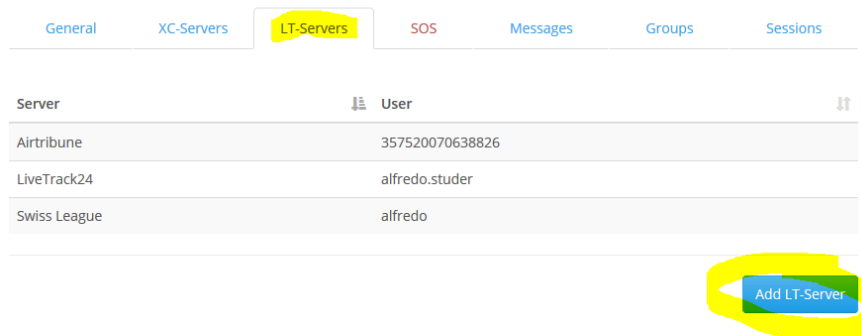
General | XC-Servers | LT-Servers | SOS | Messages | Groups | Sessions

| Server | User |
|---|---|
| Airtribune | 357520070638826 |
| LiveTrack24 | alfredo.studer |
| Swiss League | alfredo |

Add LT-Server